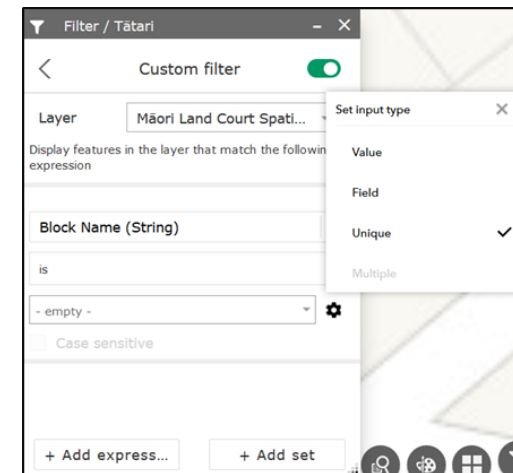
Filter / Tātari

Custom filter

Layer
Māori Land Court Spati...

Display features in the layer that match the followin expression

Block Name (String)

is

- empty -

Case sensitive

+ Add express...

+ Add set

Set input type

Value

Field

Unique

Multiple